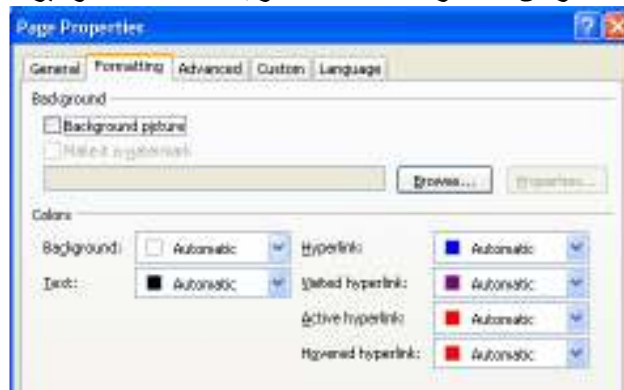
Page Properties

?

General | Formatting | Advanced | Custom | Language

Background

Background picture

Make it a watermark

Browse... | Properties...

Colors

Background: Automatic

Text: Automatic

Hyperlink: Automatic

Visited hyperlink: Automatic

Active hyperlink: Automatic

Hovered hyperlink: Automatic